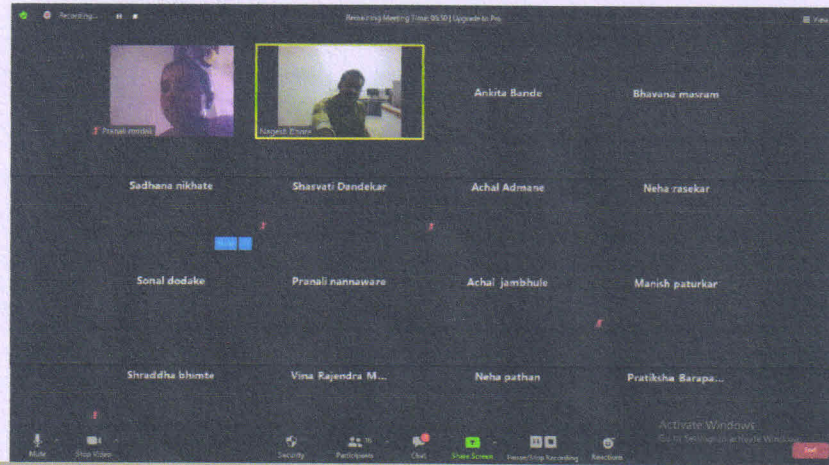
Recording...

Remaining Meeting Time: 05:50 | Upgrade to Pro

View

Pranali modak

Nagesh Ehvare

Ankita Bande

Bhavana masram

Sadhana nikhate

Shasvati Dandekar

Achal Admane

Neha rasekar

Sonal dodake

Pranali nannaware

Achal jambhule

Manish paturkar

Shraddha bhimte

Vina Rajendra M...

Neha pathan

Pratiksha Barapa...

Mute

Stop Video

Security

Participants 16

Chat

Share Screen

Pause/Stop Recording

Reactions

Activate Windows
Go to Settings to activate Windows.

End